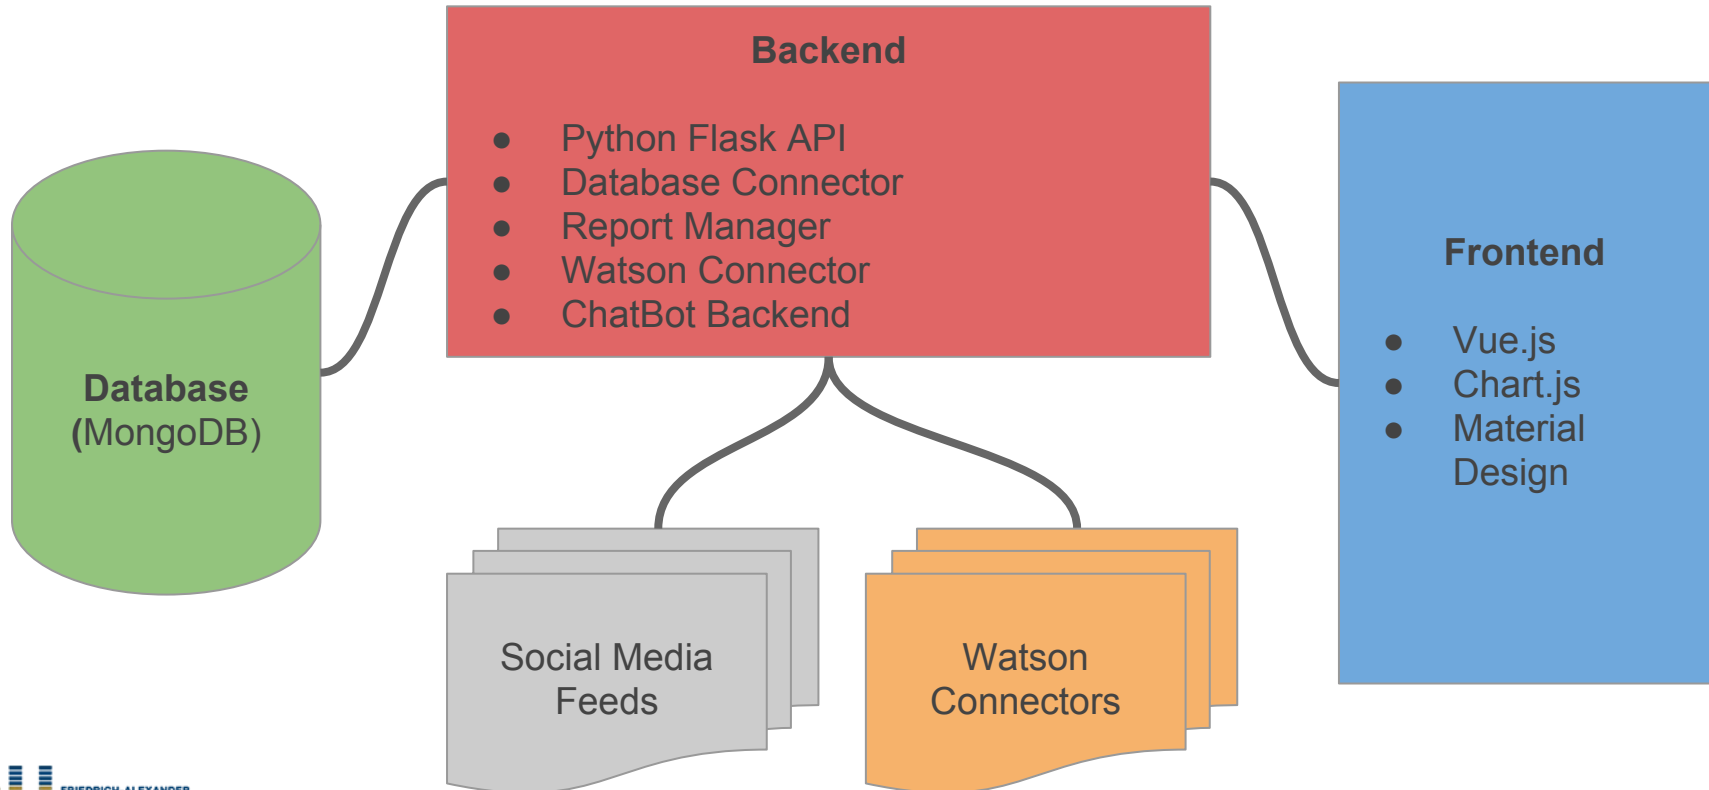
Backend

- Python Flask API
- Database Connector
- Report Manager
- Watson Connector
- ChatBot Backend

Database
(MongoDB)

Frontend

- Vue.js
- Chart.js
- Material Design

Social Media Feeds

Watson Connectors

FRIEDRICH-ALEXANDER